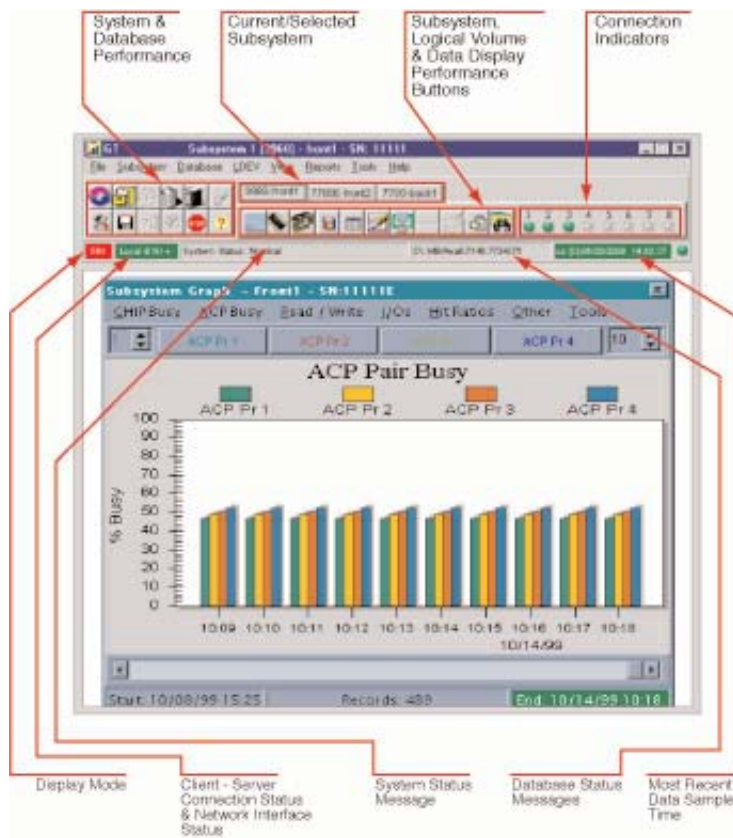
System & Database Performance

Current/Selected Subsystem

Subsystem, Logical Volume & Data Display Performance Buttons

Connection Indicators

GT Subsystem 1 [9960] - front1 - SN: 11111

File Subsystem Database LDEV View Reports Tools Help

9960-front1 7700E-front2 7700-back1

1 2 3 4 5 6 7 8

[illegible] Local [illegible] System Status: Normal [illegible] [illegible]

Subsystem Graph - Front1 - SN:11111E

CHIP Busy ACP Busy Read / Write I/Os Hit Ratios Other Tools

1 ACP Pr 1 ACP Pr 2 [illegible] ACP Pr 4 10

ACP Pair Busy

ACP Pr 1 ACP Pr 2 ACP Pr 3 ACP Pr 4

100 90 80 70 60 50 40 30 20 10 0

% Busy

10:09 10:10 10:11 10:12 10:13 10:14 10:15 10:16 10:17 10:18

10/14/99

Start: 10/08/99 15:25 Records: 489 End: 10/14/99 10:18

Display Mode

Client - Server Connection Status & Network Interface Status

System Status Message

Database Status Messages

Most Recent Data Sample Time